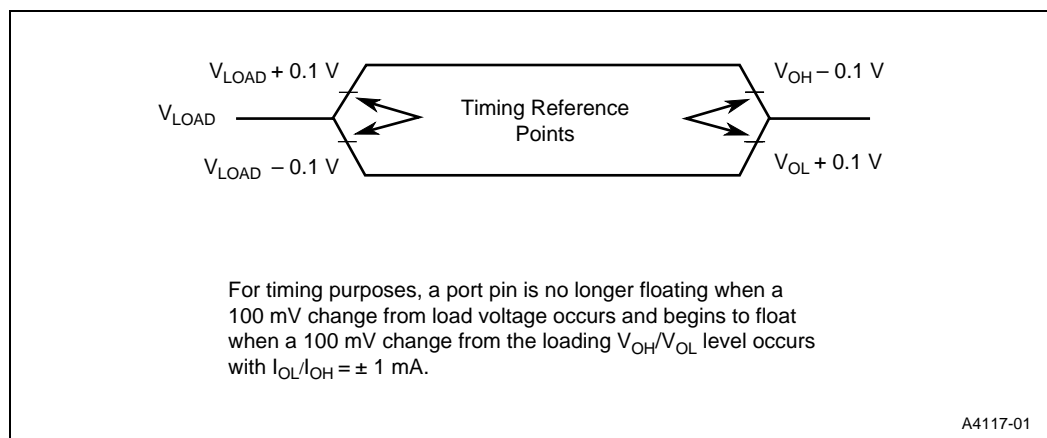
$V_{LOAD}$ + 0.1 V

$V_{LOAD}$

$V_{LOAD}$ – 0.1 V

Timing Reference Points

$V_{OH}$ – 0.1 V

$V_{OL}$ + 0.1 V

For timing purposes, a port pin is no longer floating when a 100 mV change from load voltage occurs and begins to float when a 100 mV change from the loading $V_{OH}$/$V_{OL}$ level occurs with $I_{OL}$/$I_{OH}$ = ± 1 mA.

A4117-01